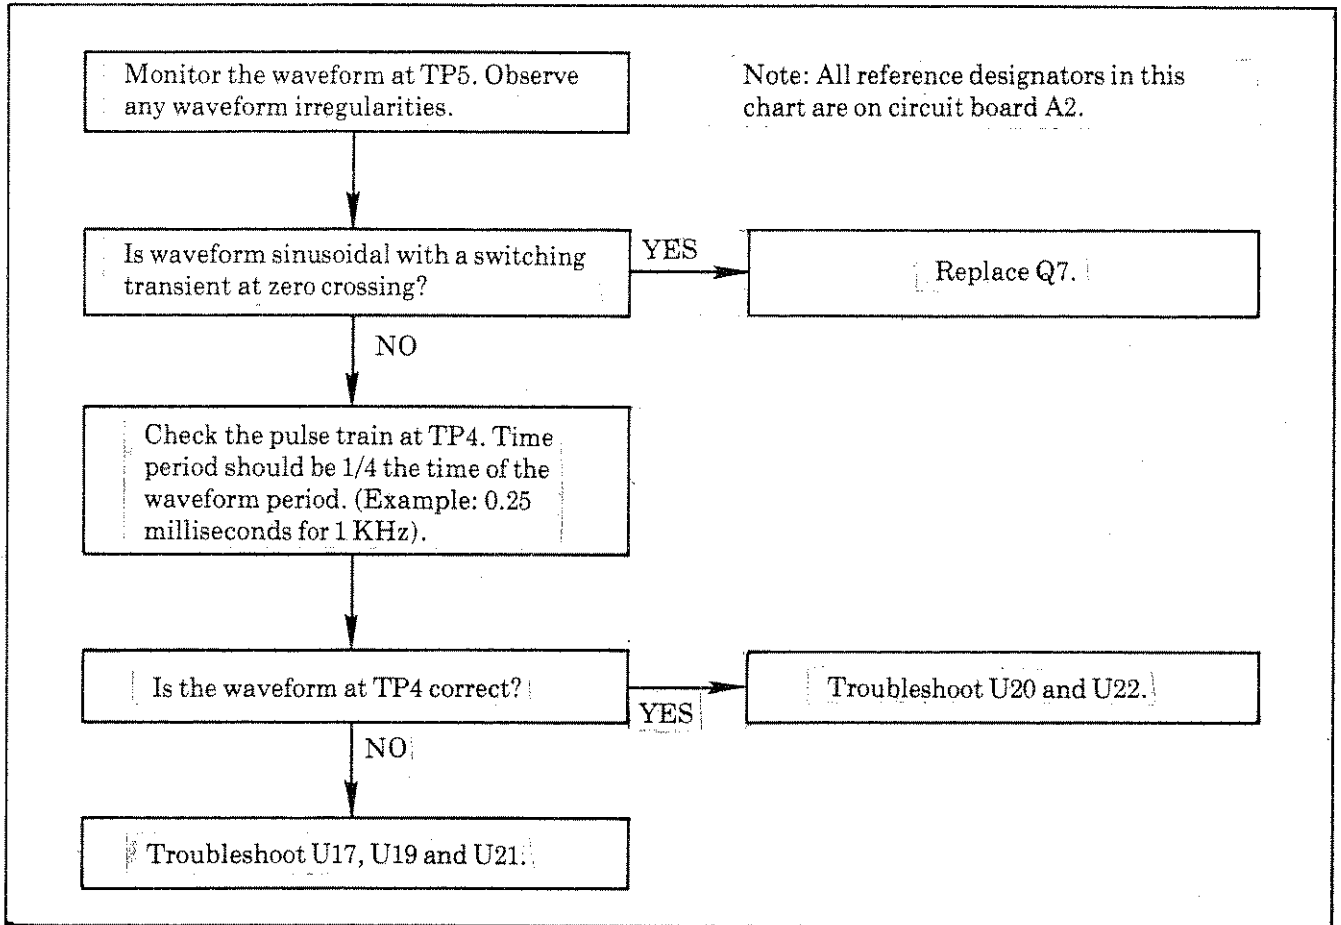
Monitor the waveform at TP5. Observe any waveform irregularities.

Note: All reference designators in this chart are on circuit board A2.

Is waveform sinusoidal with a switching transient at zero crossing?

YES

Replace Q7.

NO

Check the pulse train at TP4. Time period should be 1/4 the time of the waveform period. (Example: 0.25 milliseconds for 1 KHz).

Is the waveform at TP4 correct?

YES

Troubleshoot U20 and U22.

NO

Troubleshoot U17, U19 and U21.